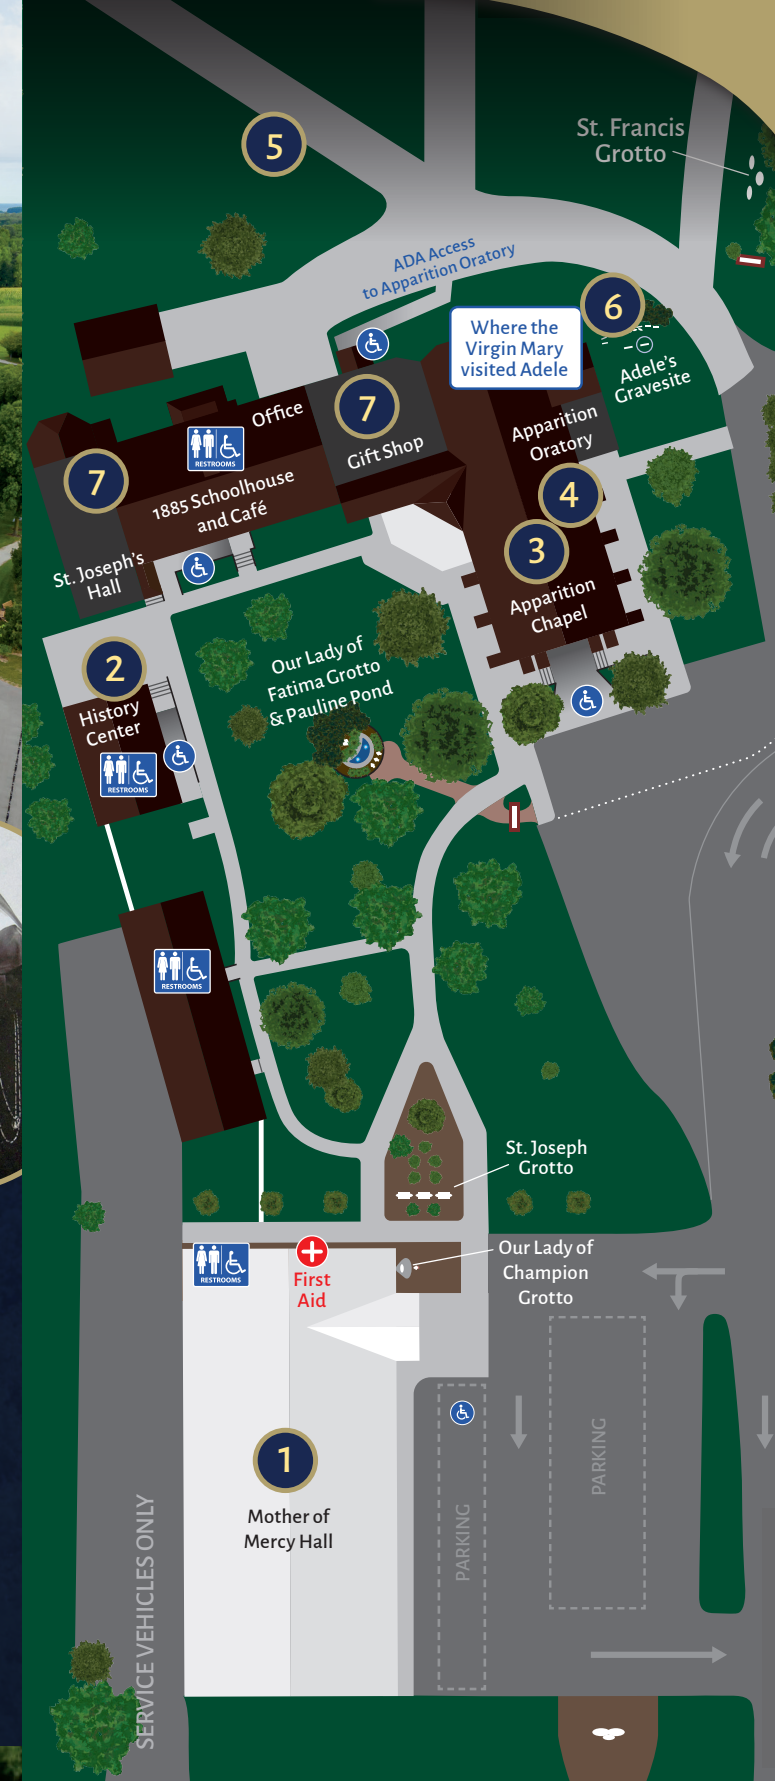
5

St. Francis Grotto

ADA Access to Apparition Oratory

Where the Virgin Mary visited Adele

6

Adele's Gravesite

Office

RESTROOMS

7

Gift Shop

7

1885 Schoolhouse and Café

St. Joseph's Hall

Apparition Oratory

4

3

Apparition Chapel

2

History Center

RESTROOMS

Our Lady of Fatima Grotto & Pauline Pond

RESTROOMS

St. Joseph Grotto

RESTROOMS

First Aid

Our Lady of Champion Grotto

1

Mother of Mercy Hall

PARKING

PARKING

SERVICE VEHICLES ONLY